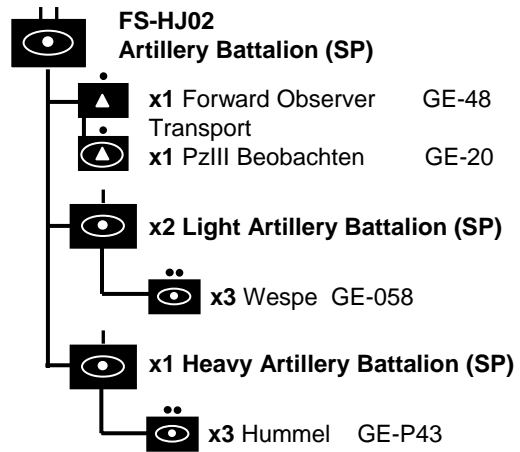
FS-HJ02
Artillery Battalion (SP)

x1 Forward Observer GE-48
Transport
x1 PzIII Beobachten GE-20

x2 Light Artillery Battalion (SP)

x3 Wespe GE-058

x1 Heavy Artillery Battalion (SP)

x3 Hummel GE-P43